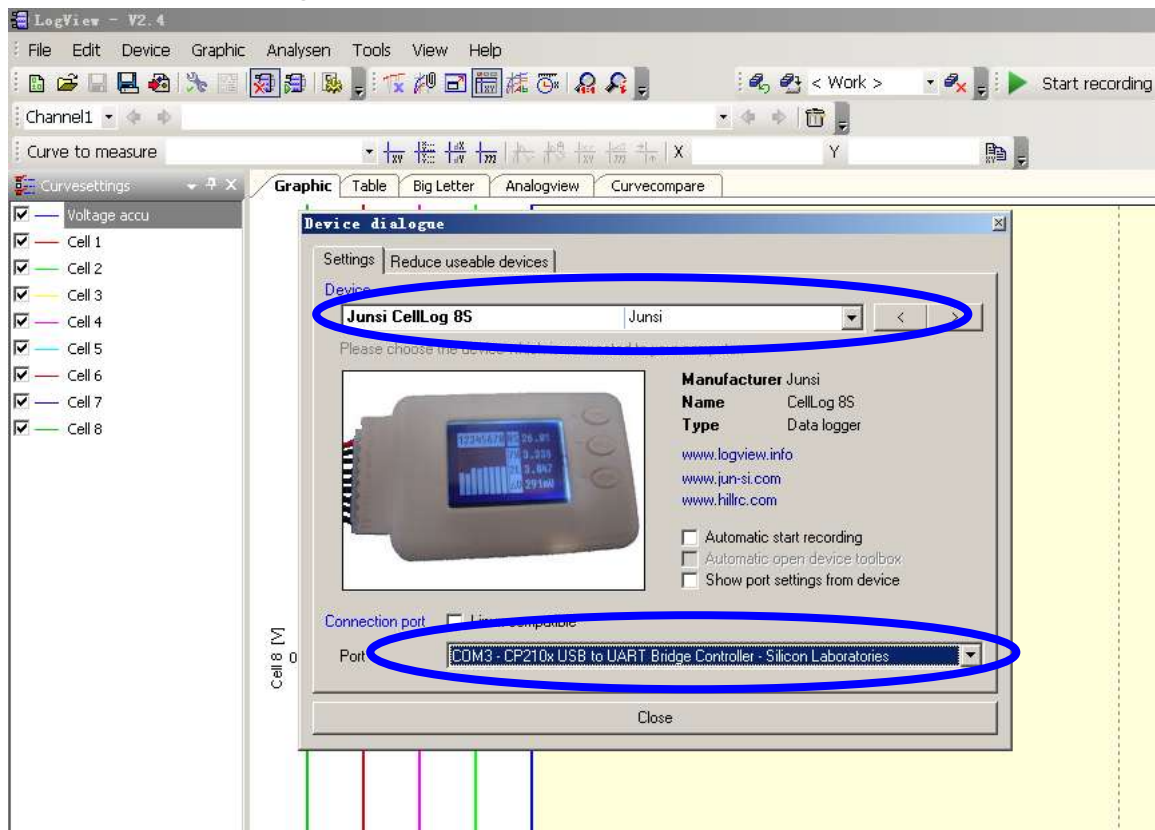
LogView - V2.4

File Edit Device Graphic Analysen Tools View Help

< Work >

Start recording

Channel1

Curve to measure

X

Y

Curvesettings

Voltage accu
Cell 1
Cell 2
Cell 3
Cell 4
Cell 5
Cell 6
Cell 7
Cell 8

Graphic Table Big Letter Analogview Curvecompare

Device dialogue

Settings Reduce useable devices

Device

Junsi CellLog 8S Junsi

< >

Please choose the device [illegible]

12345678 26.01 3.335 3.047 291mV

Manufacturer Junsi
Name CellLog 8S
Type Data logger

www.logview.info
www.jun-si.com
www.hillrc.com

Automatic start recording
Automatic open device toolbox
Show port settings from device

Connection port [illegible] compatible

Port COM3 - CP210x USB to UART Bridge Controller - Silicon Laboratories

Cell 8 [V] 0

Close